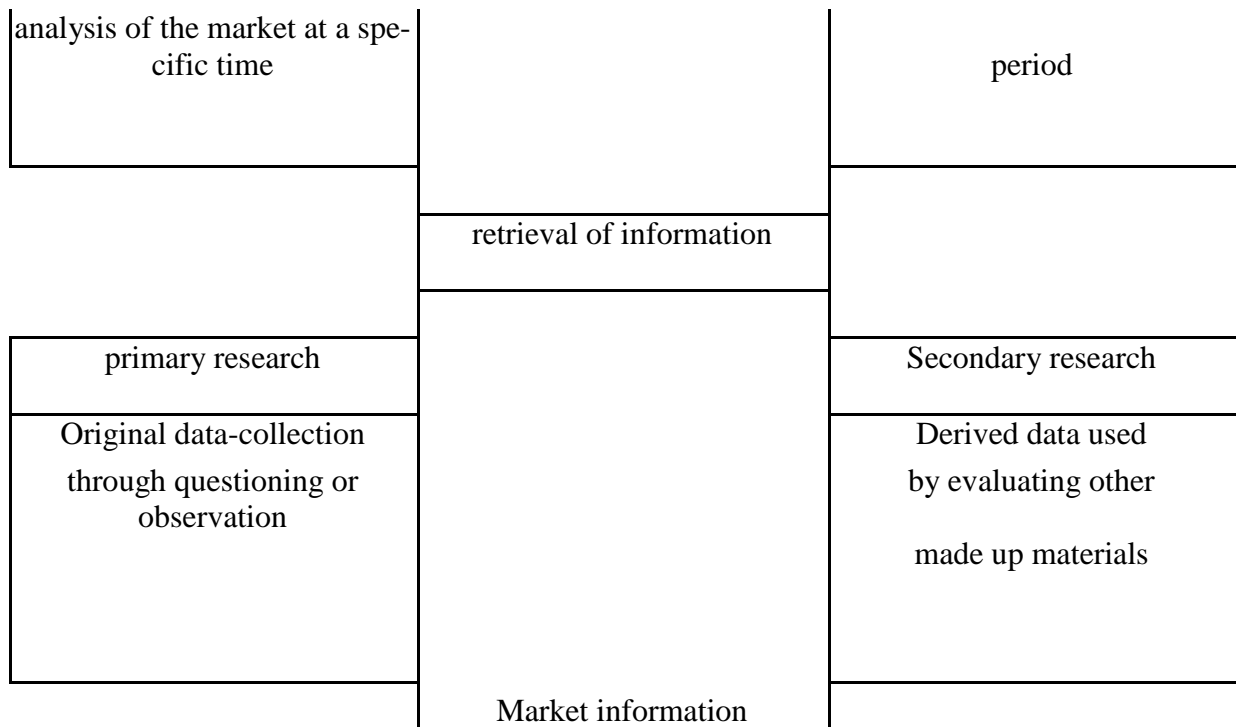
analysis of the market at a specific time

period

retrieval of information

primary research

Secondary research

Original data-collection through questioning or observation

Derived data used by evaluating other made up materials

Market information